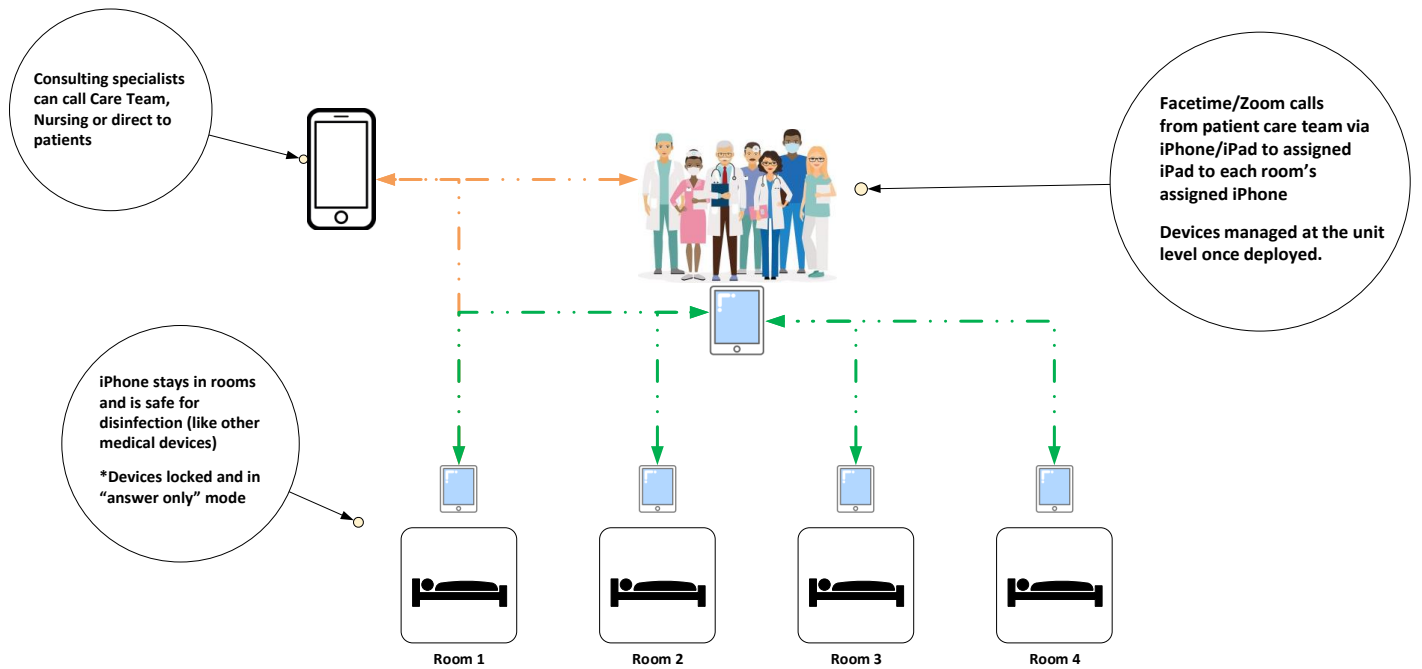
Consulting specialists can call Care Team, Nursing or direct to patients

Facetime/Zoom calls from patient care team via iPhone/iPad to assigned iPad to each room's assigned iPhone

Devices managed at the unit level once deployed.

iPhone stays in rooms and is safe for disinfection (like other medical devices)

*Devices locked and in "answer only" mode

Room 1

Room 2

Room 3

Room 4